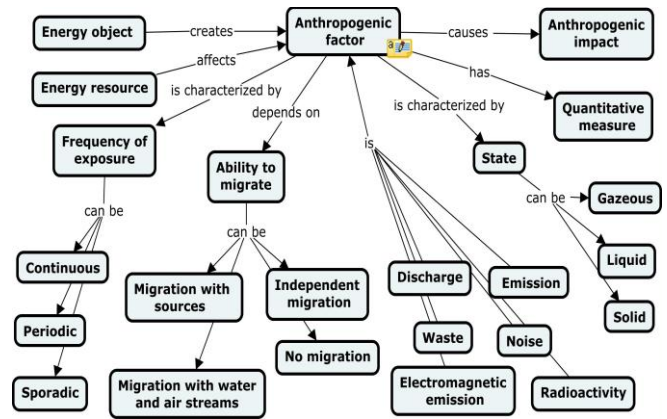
Energy object
creates
Anthropogenic factor
causes
Anthropogenic impact
affects
Energy resource
has
Quantitative measure
is characterized by
depends on
is
is characterized by
Frequency of exposure
Ability to migrate
State
can be
can be
can be
Gazeous
Continuous
Liquid
Periodic
Sporadic
Migration with sources
Independent migration
No migration
Migration with water and air streams
Discharge
Emission
Waste
Noise
Solid
Electromagnetic emission
Radioactivity